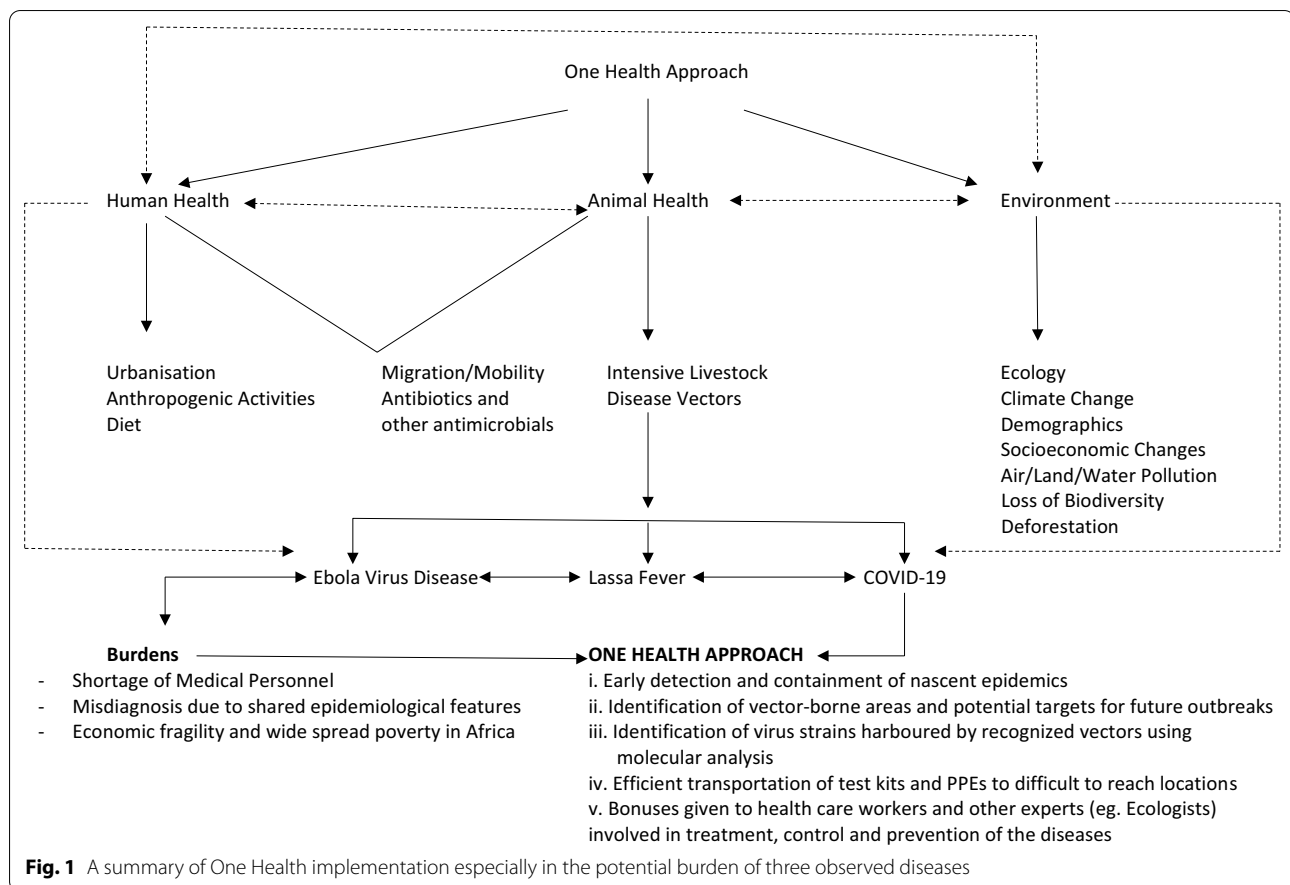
One Health Approach

Human Health

Animal Health

Environment

Urbanisation
Anthropogenic Activities
Diet

Migration/Mobility
Antibiotics and other antimicrobials

Intensive Livestock
Disease Vectors

Ecology
Climate Change
Demographics
Socioeconomic Changes
Air/Land/Water Pollution
Loss of Biodiversity
Deforestation

Ebola Virus Disease

Lassa Fever

COVID-19

**Burdens**
- Shortage of Medical Personnel
- Misdiagnosis due to shared epidemiological features
- Economic fragility and wide spread poverty in Africa

**ONE HEALTH APPROACH**
i. Early detection and containment of nascent epidemics
ii. Identification of vector-borne areas and potential targets for future outbreaks
iii. Identification of virus strains harboured by recognized vectors using molecular analysis
iv. Efficient transportation of test kits and PPEs to difficult to reach locations
v. Bonuses given to health care workers and other experts (eg. Ecologists) involved in treatment, control and prevention of the diseases

**Fig. 1** A summary of One Health implementation especially in the potential burden of three observed diseases